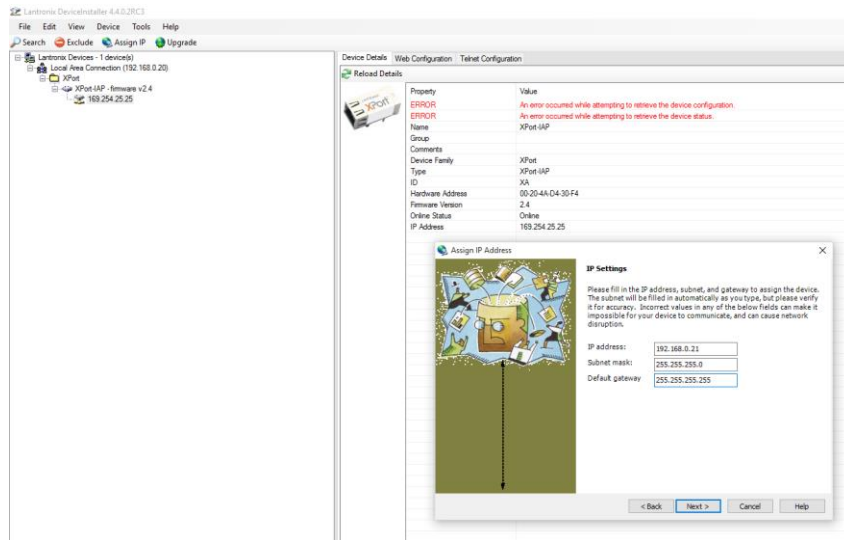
Lantronix DeviceInstaller 4.4.0.2RC3

File Edit View Device Tools Help

Search Exclude Assign IP Upgrade

Lantronix Devices - 1 device(s)
Local Area Connection (192.168.0.20)
XPort
XPort-IAP - firmware v2.4
169.254.25.25

Device Details Web Configuration Telnet Configuration

Reload Details

XPort

| Property | Value |
|---|---|
| ERROR | An error occurred while attempting to retrieve the device configuration |
| ERROR | An error occurred while attempting to retrieve the device status. |
| Name | XPort-IAP |
| Group | |
| Comments | |
| Device Family | XPort |
| Type | XPort-IAP |
| ID | XA |
| Hardware Address | 00-20-4A-D4-30-F4 |
| Firmware Version | 2.4 |
| Online Status | Online |
| IP Address | 169.254.25.25 |

Assign IP Address

IP Settings

Please fill in the IP address, subnet, and gateway to assign the device. The subnet will be filled in automatically as you type, but please verify it for accuracy. Incorrect values in any of the below fields can make it impossible for your device to communicate, and can cause network disruption.

IP address: 192.168.0.21
Subnet mask: 255.255.255.0
Default gateway 255.255.255.255

< Back Next > Cancel Help